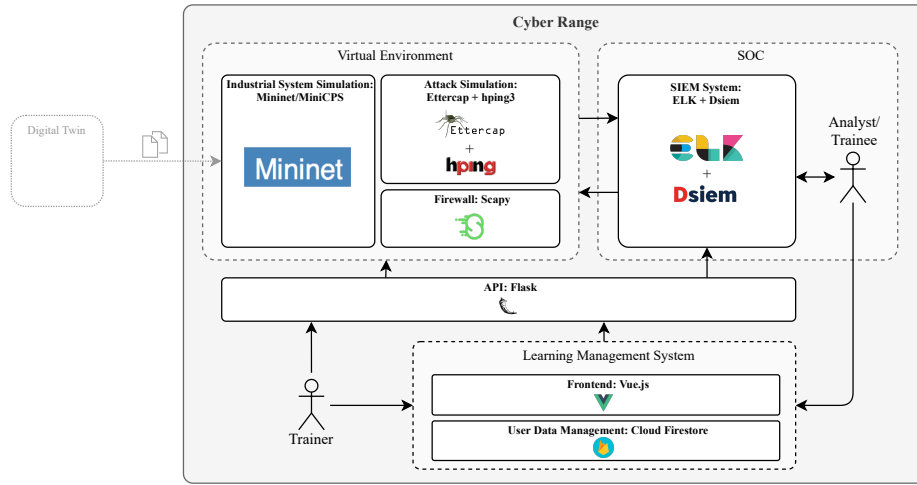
Cyber Range

Digital Twin

Virtual Environment

Industrial System Simulation: Mininet/MiniCPS

Mininet

Attack Simulation: Ettercap + hping3

Ettercap

+

hping

Firewall: Scapy

SOC

SIEM System: ELK + Dsiem

ELK

+

Dsiem

Analyst/ Trainee

API: Flask

Learning Management System

Frontend: Vue.js

User Data Management: Cloud Firestore

Trainer